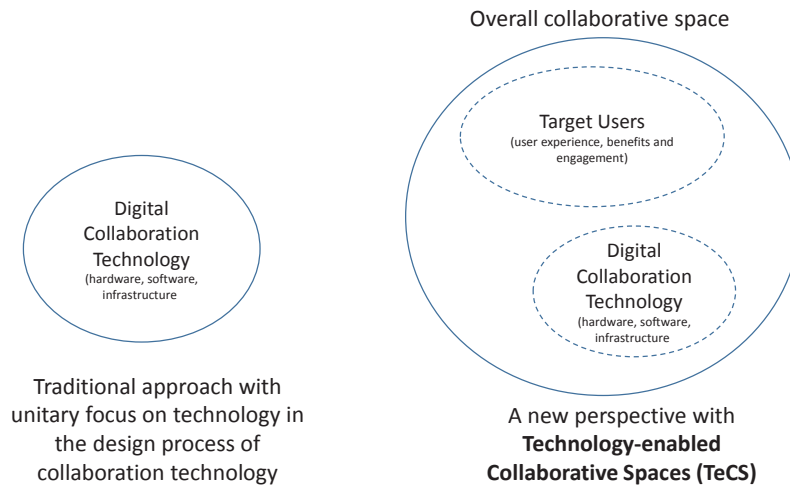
Overall collaborative space

Digital Collaboration Technology
(hardware, software, infrastructure

Target Users
(user experience, benefits and engagement)

Digital Collaboration Technology
(hardware, software, infrastructure

Traditional approach with unitary focus on technology in the design process of collaboration technology

A new perspective with **Technology-enabled Collaborative Spaces (TeCS)**